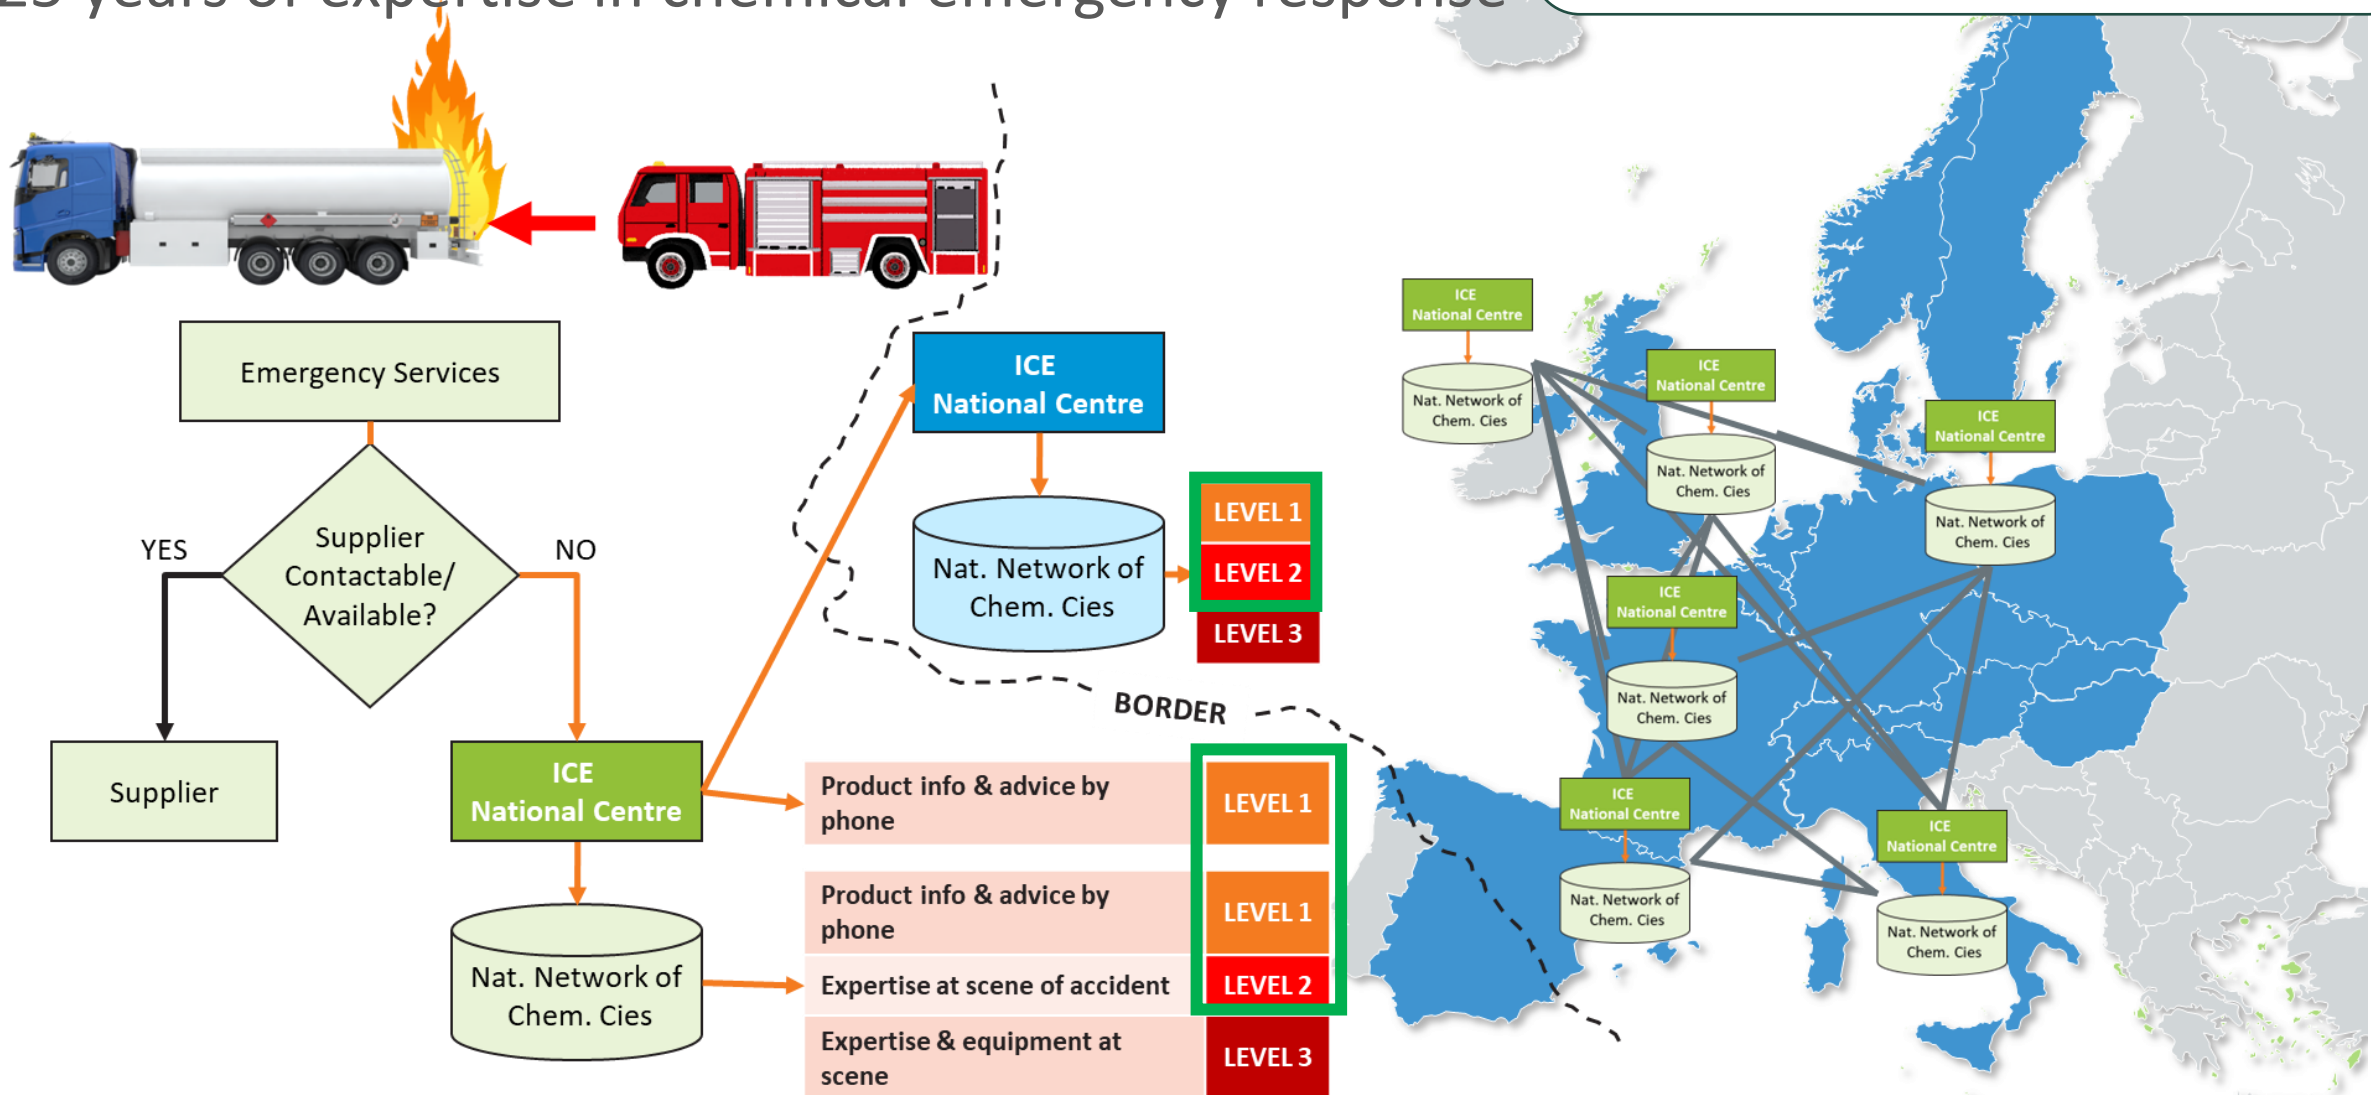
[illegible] years of expertise in chemical emergency response

Emergency Services

Supplier Contactable/ Available?

YES

NO

Supplier

ICE National Centre

Nat. Network of Chem. Cies

ICE National Centre

Nat. Network of Chem. Cies

LEVEL 1
LEVEL 2
LEVEL 3

BORDER

Product info & advice by phone
LEVEL 1

Product info & advice by phone
LEVEL 1

Expertise at scene of accident
LEVEL 2

Expertise & equipment at scene
LEVEL 3

ICE National Centre
Nat. Network of Chem. Cies

ICE National Centre
Nat. Network of Chem. Cies

ICE National Centre
Nat. Network of Chem. Cies

ICE National Centre
Nat. Network of Chem. Cies

ICE National Centre
Nat. Network of Chem. Cies

ICE National Centre
Nat. Network of Chem. Cies